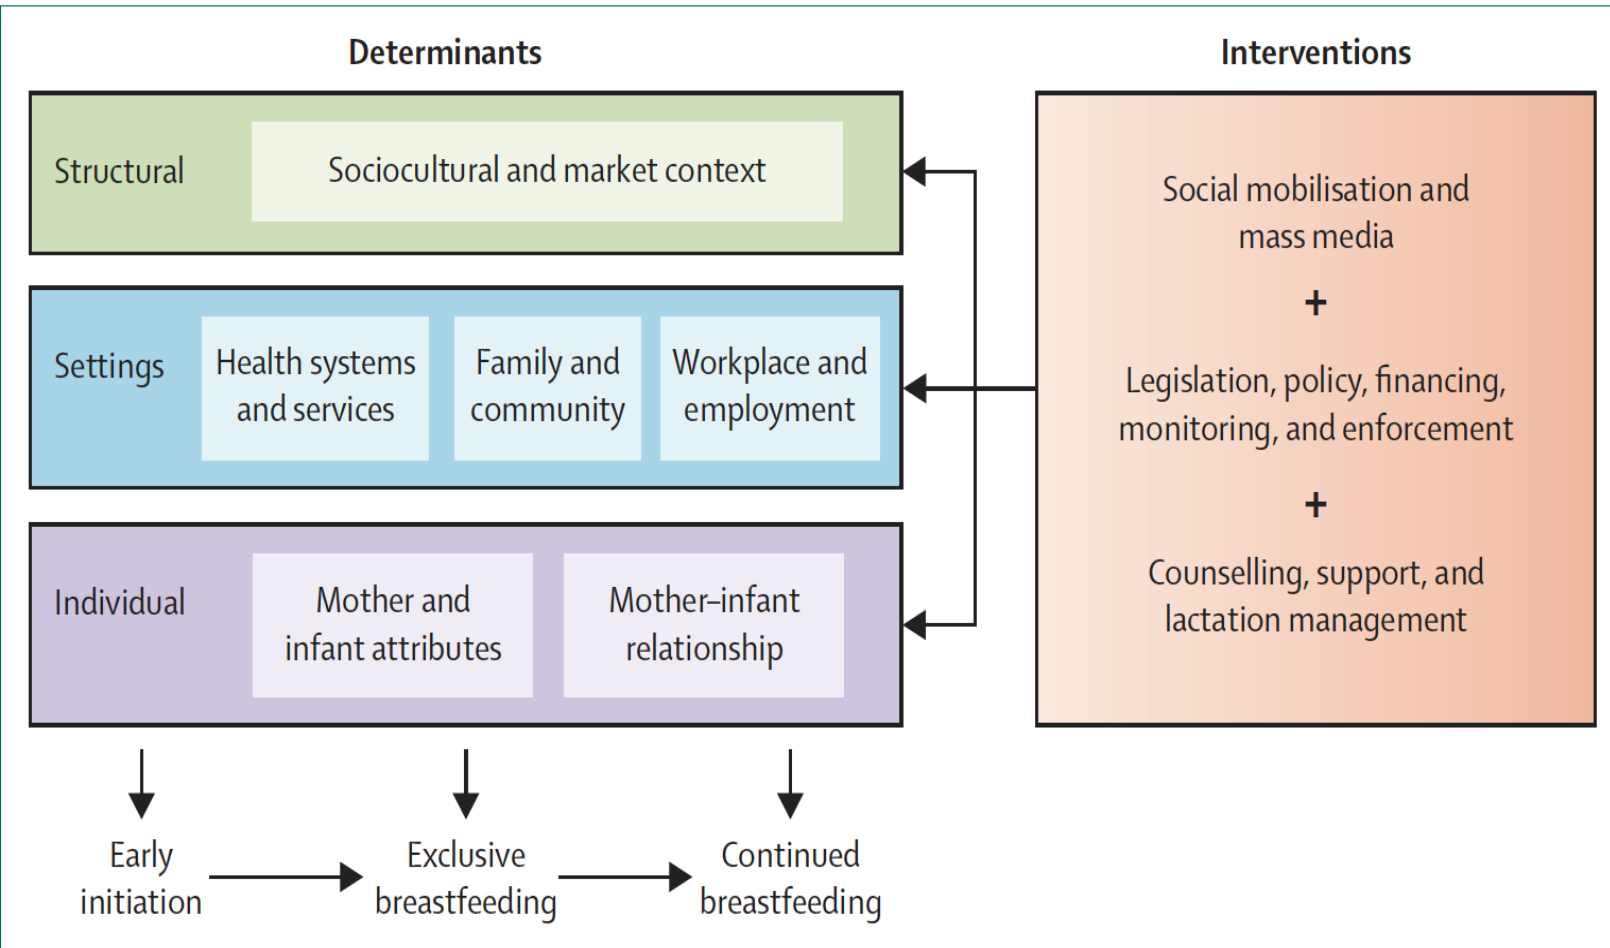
Determinants

Structural

Sociocultural and market context

Settings

Health systems and services

Family and community

Workplace and employment

Individual

Mother and infant attributes

Mother–infant relationship

Early initiation

Exclusive breastfeeding

Continued breastfeeding

Interventions

Social mobilisation and mass media

+

Legislation, policy, financing, monitoring, and enforcement

+

Counselling, support, and lactation management